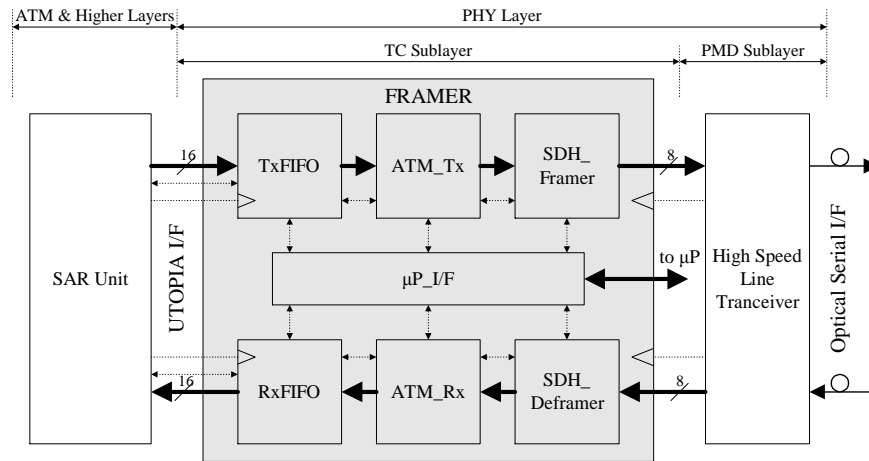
ATM & Higher Layers

PHY Layer

TC Sublayer

PMD Sublayer

FRAMER

SAR Unit

UTOPIA I/F

16

TxFIFO

ATM_Tx

SDH_ Framer

8

μP_I/F

to μP

High Speed Line Tranceiver

Optical Serial I/F

16

RxFIFO

ATM_Rx

SDH_ Deframer

8